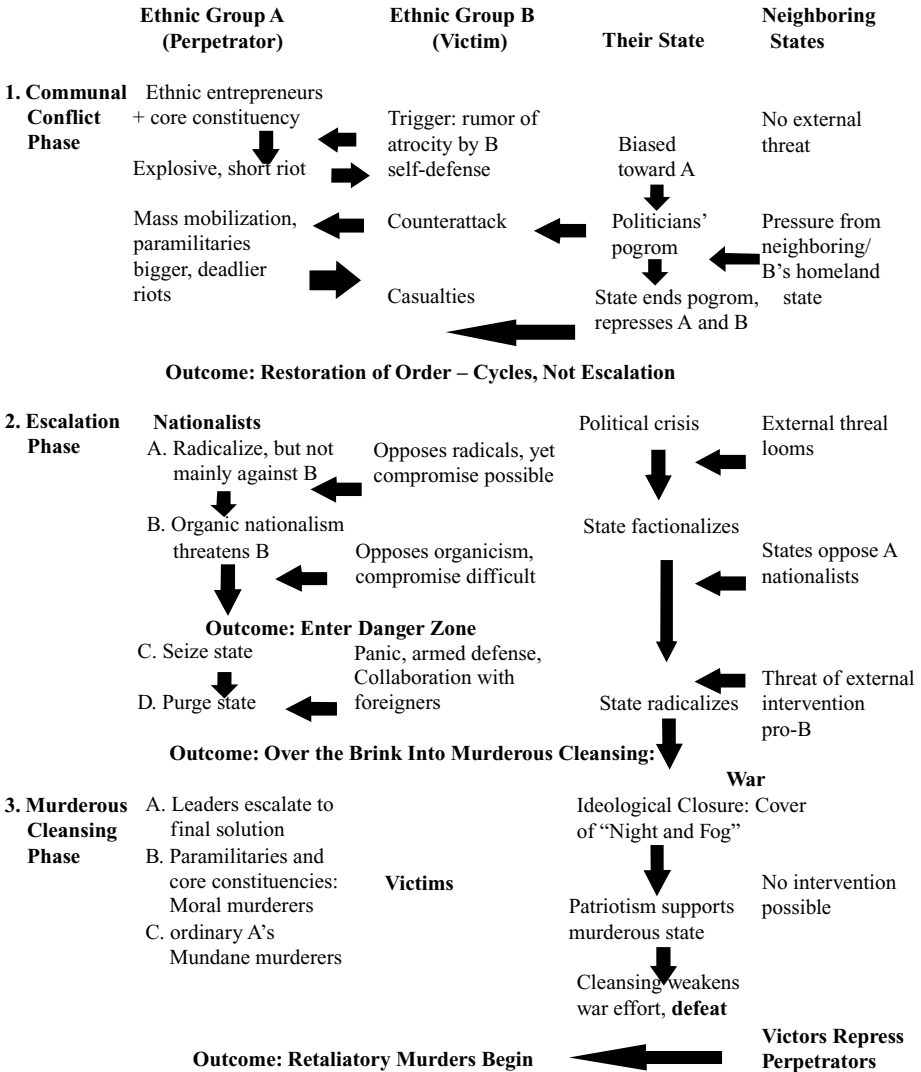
**Ethnic Group A (Perpetrator)** **Ethnic Group B (Victim)** **Their State** **Neighboring States**

**1. Communal Conflict Phase**

Ethnic entrepreneurs + core constituency

Explosive, short riot

Trigger: rumor of atrocity by B self-defense

Biased toward A

No external threat

Mass mobilization, paramilitaries bigger, deadlier riots

Counterattack

Politicians' pogrom

Pressure from neighboring/ B's homeland state

Casualties

State ends pogrom, represses A and B

**Outcome: Restoration of Order – Cycles, Not Escalation**

**2. Escalation Phase**

**Nationalists**

A. Radicalize, but not mainly against B

Opposes radicals, yet compromise possible

Political crisis

External threal looms

B. Organic nationalism threatens B

Opposes organicism, compromise difficult

State factionalizes

States oppose A nationalists

**Outcome: Enter Danger Zone**

C. Seize state

D. Purge state

Panic, armed defense, Collaboration with foreigners

State radicalizes

Threat of external intervention pro-B

**Outcome: Over the Brink Into Murderous Cleansing:**

**War**

**3. Murderous Cleansing Phase**

A. Leaders escalate to final solution

B. Paramilitaries and core constituencies: Moral murderers

C. ordinary A's Mundane murderers

**Victims**

Ideological Closure: Cover of "Night and Fog"

Patriotism supports murderous state

No intervention possible

Cleansing weakens war effort, **defeat**

**Victors Repress Perpetrators**

**Outcome: Retaliatory Murders Begin**